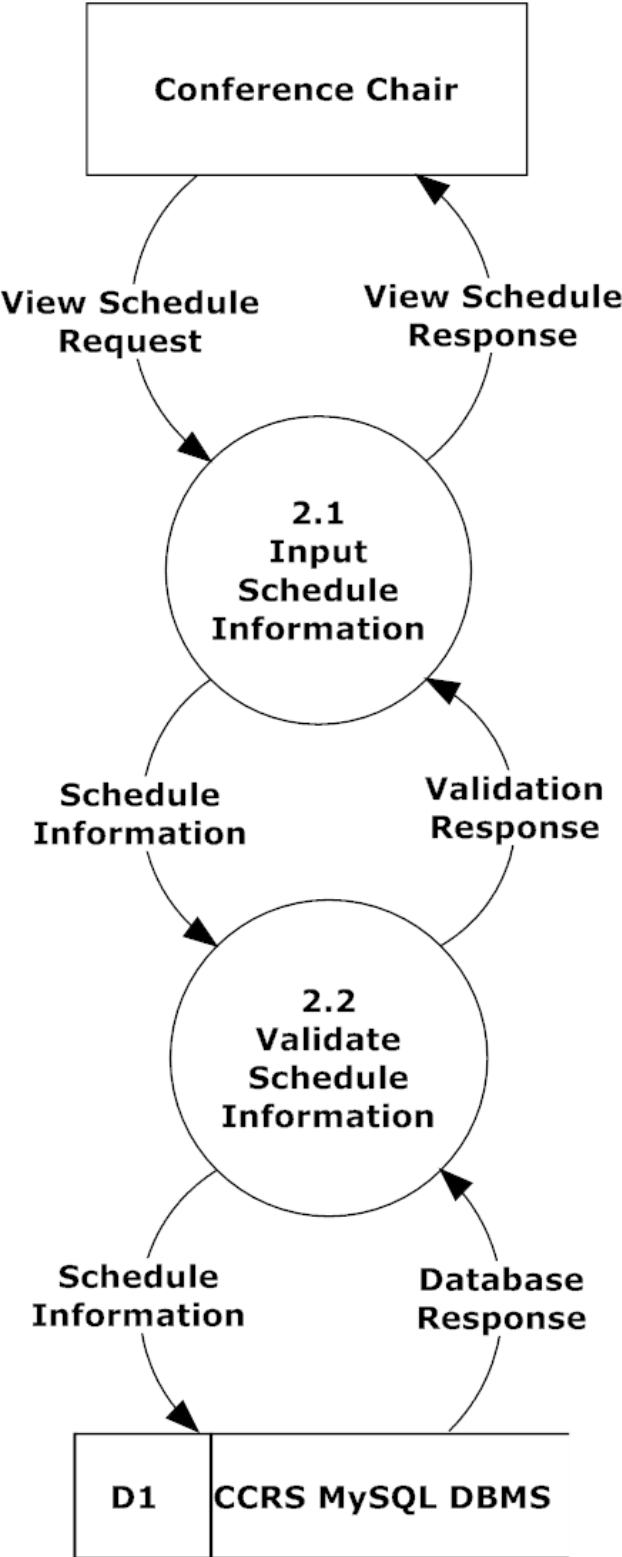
Conference Chair

View Schedule Request

View Schedule Response

2.1
Input Schedule Information

Schedule Information

Validation Response

2.2
Validate Schedule Information

Schedule Information

Database Response

D1

CCRS MySQL DBMS